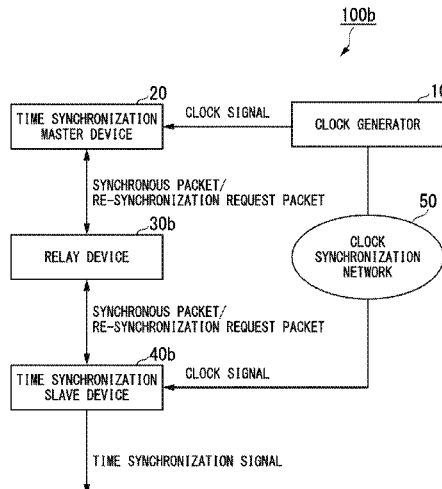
100b

20

TIME SYNCHRONIZATION MASTER DEVICE

CLOCK SIGNAL

10

CLOCK GENERATOR

SYNCHRONOUS PACKET/ RE-SYNCHRONIZATION REQUEST PACKET

50

30b

RELAY DEVICE

CLOCK SYNCHRONIZATION NETWORK

SYNCHRONOUS PACKET/ RE-SYNCHRONIZATION REQUEST PACKET

40b

CLOCK SIGNAL

TIME SYNCHRONIZATION SLAVE DEVICE

TIME SYNCHRONIZATION SIGNAL